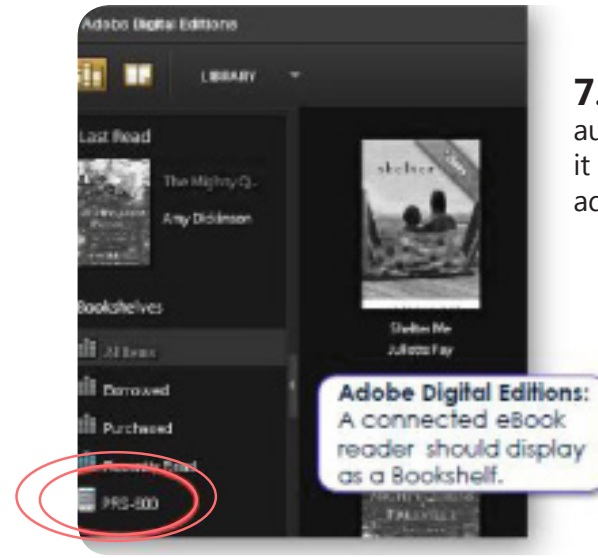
Adobe Digital Editions

LIBRARY

Last Read

The Mighty Q...

Amy Dickinson

Bookshelves

All Items

Borrowed

Purchased

Recently Read

PRS-600

shelter

Shelter Me

Juliette Fay

7.
au
it
ac

Adobe Digital Editions: A connected eBook reader should display as a Bookshelf.